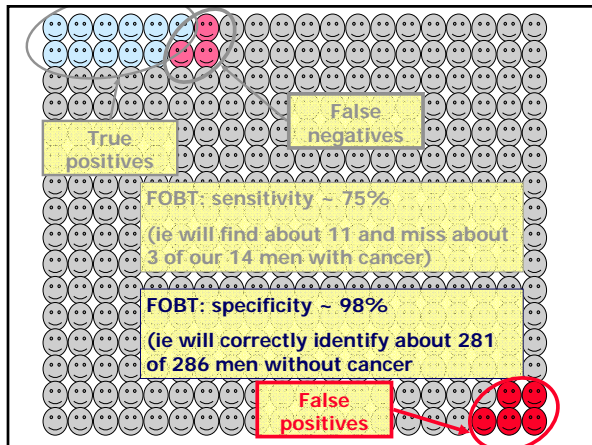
False negatives

True positives

FOBT: sensitivity ~ 75%

(ie will find about 11 and miss about 3 of our 14 men with cancer)

FOBT: specificity ~ 98%

(ie will correctly identify about 281 of 286 men without cancer

False positives